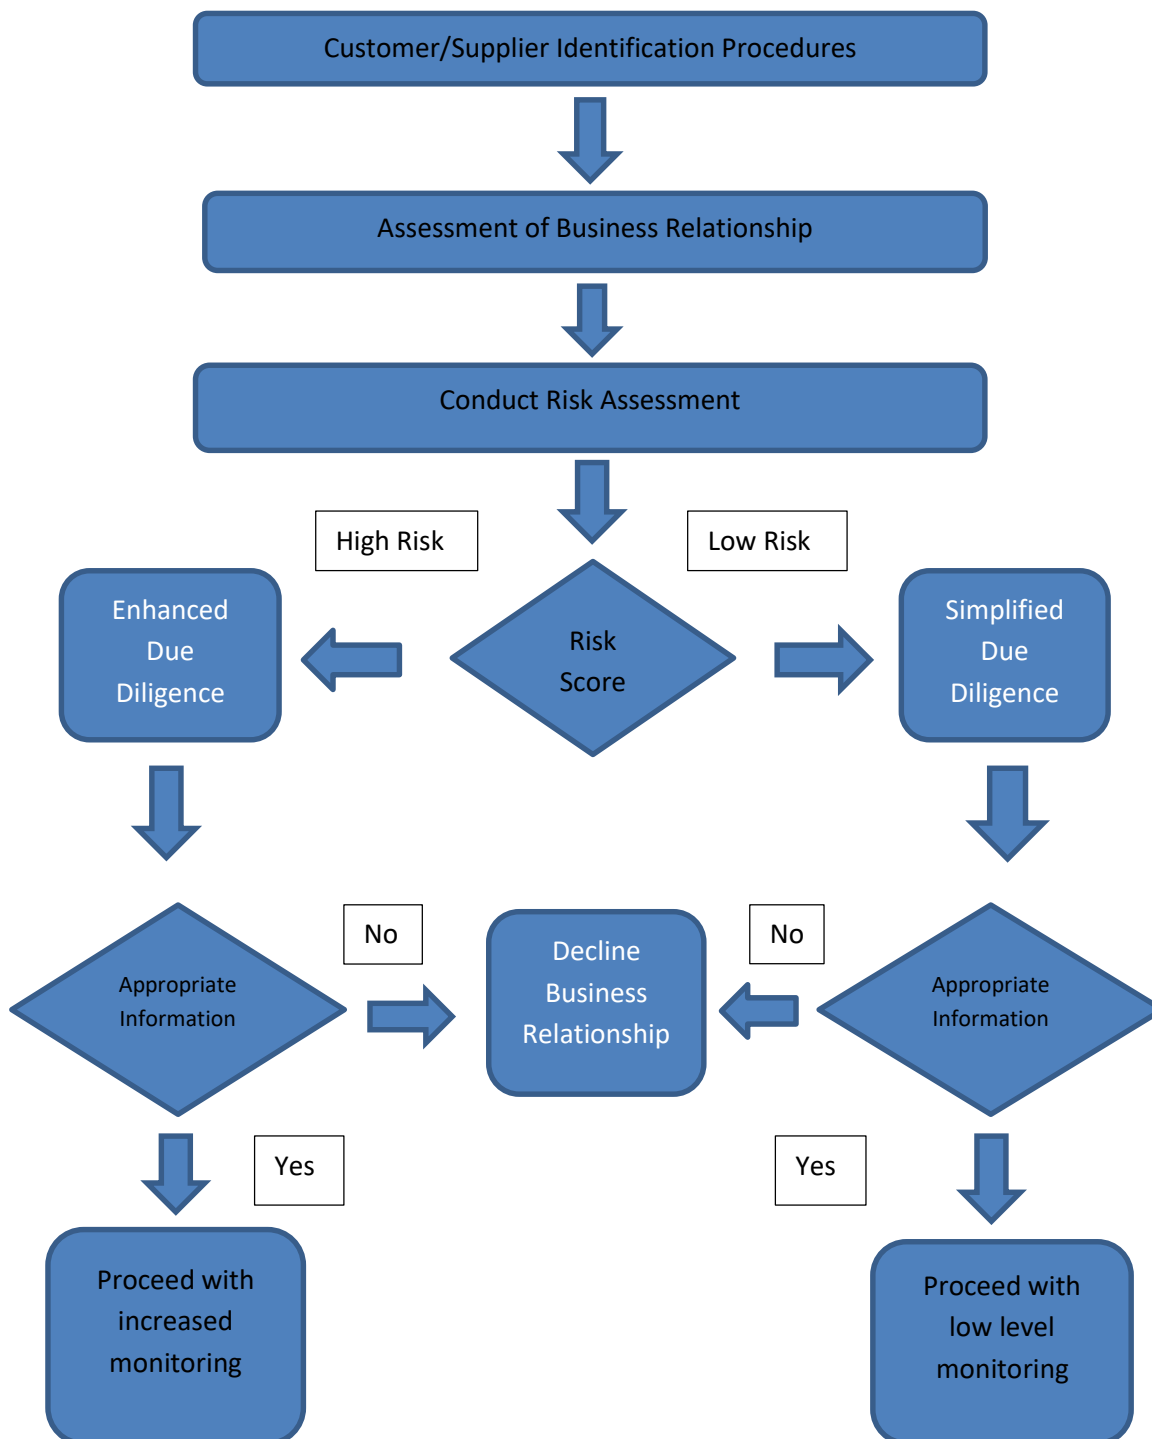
Customer/Supplier Identification Procedures

Assessment of Business Relationship

Conduct Risk Assessment

High Risk

Low Risk

Enhanced Due Diligence

Risk Score

Simplified Due Diligence

Appropriate Information

No

Decline Business Relationship

No

Appropriate Information

Yes

Yes

Proceed with increased monitoring

Proceed with low level monitoring